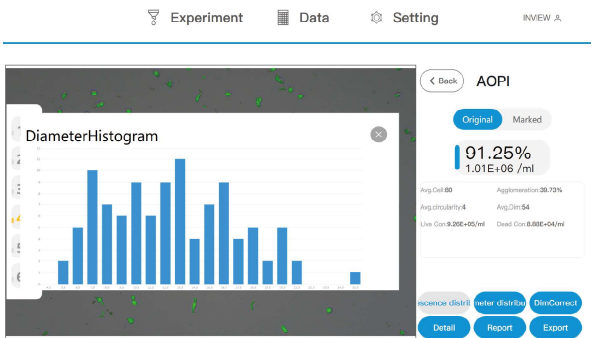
Experiment Data Setting INVIEW

DiameterHistogram

Back AOPI

Original Marked

91.25%
1.01E+06 /ml

Avg.Cell:60 Agglomeration:39.73%
Avg.circularity:4 Avg.Dim:54
Live Con:9.26E+05/ml Dead Con:8.88E+04/ml

escence distri meter distribu DimCorrect

Detail Report Export